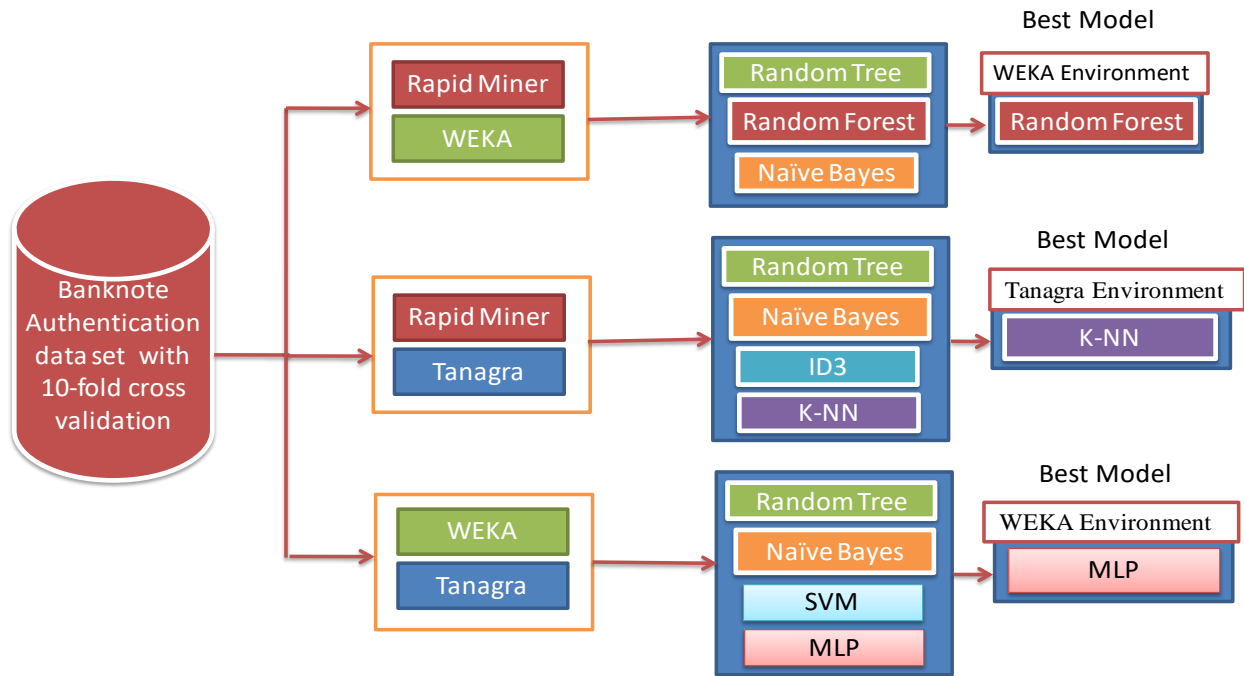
Banknote Authentication data set with 10-fold cross validation

Rapid Miner
WEKA

Random Tree
Random Forest
Naïve Bayes

Best Model
WEKA Environment
Random Forest

Rapid Miner
Tanagra

Random Tree
Naïve Bayes
ID3
K-NN

Best Model
Tanagra Environment
K-NN

WEKA
Tanagra

Random Tree
Naïve Bayes
SVM
MLP

Best Model
WEKA Environment
MLP